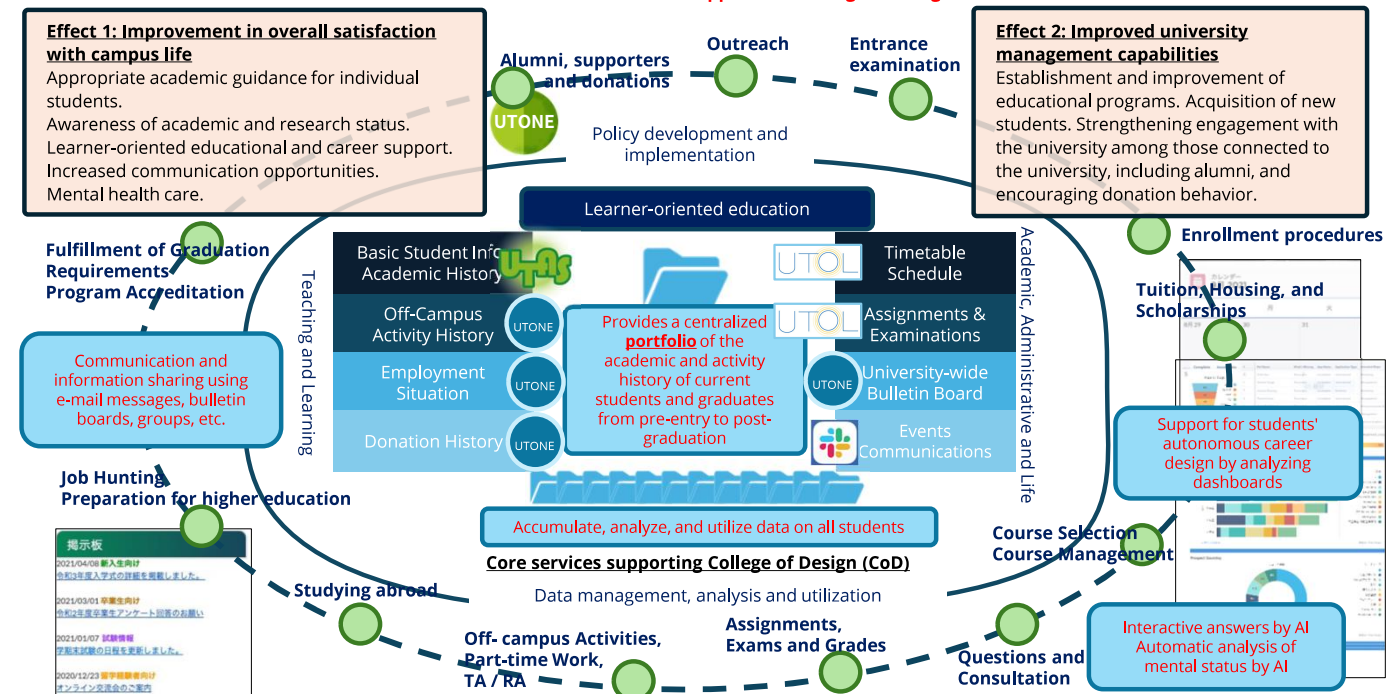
Effect 1: Improvement in overall satisfaction with campus life
Appropriate academic guidance for individual students.
Awareness of academic and research status.
Learner-oriented educational and career support.
Increased communication opportunities.
Mental health care.

Alumni, supporters and donations

UTONE

Outreach

Entrance examination

Policy development and implementation

Effect 2: Improved university management capabilities
Establishment and improvement of educational programs. Acquisition of new students. Strengthening engagement with the university among those connected to the university, including alumni, and encouraging donation behavior.

Learner-oriented education

Fulfillment of Graduation Requirements
Program Accreditation

Teaching and Learning

Basic Student Info
Academic History

UTAS

UTOL

Timetable
Schedule

Enrollment procedures

Academic, Administrative and Life

Off-Campus Activity History

UTONE

Provides a centralized portfolio of the academic and activity history of current students and graduates from pre-entry to post-graduation

UTOL

Assignments & Examinations

Tuition, Housing, and Scholarships

カレンダー

Communication and information sharing using e-mail messages, bulletin boards, groups, etc.

Employment Situation

UTONE

UTONE

University-wide Bulletin Board

Donation History

UTONE

Events Communications

Support for students' autonomous career design by analyzing dashboards

Job Hunting
Preparation for higher education

Accumulate, analyze, and utilize data on all students

Course Selection
Course Management

掲示板
2021/04/08 新入生向け
令和3年度入学式の詳細を掲載しました。
2021/03/01 卒業生向け
令和2年度卒業生アンケート回答のお願い
2021/01/07 試験情報
学期末試験の日程を更新しました。
2020/12/23 留学経験者向け
オンライン交流会のご案内

Core services supporting College of Design (CoD)

Studying abroad

Data management, analysis and utilization

Off- campus Activities,
Part-time Work,
TA / RA

Assignments,
Exams and Grades

Questions and Consultation

Interactive answers by AI
Automatic analysis of mental status by AI